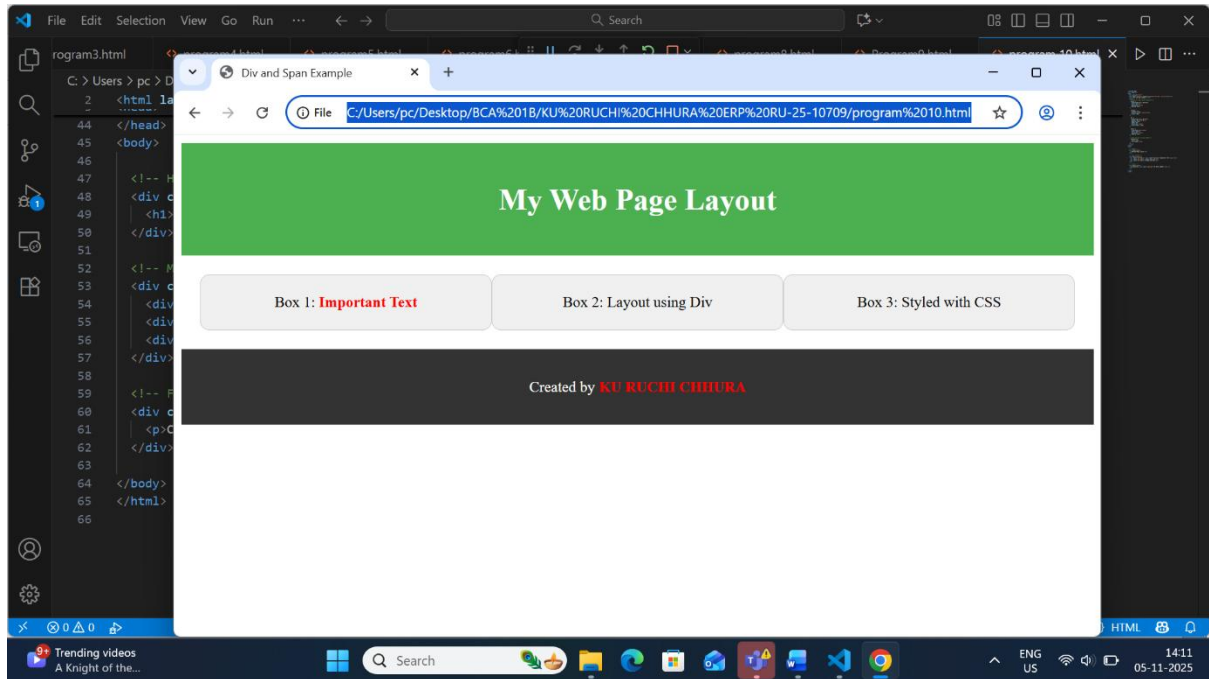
File Edit Selection View Go Run ··· ← →

Search

rogram3.html

C: > Users > pc > D

2 <html la
44 </head>
45 <body>
46
47 <!-- H
48 <div c
49 <h1>
50 </div>
51
52 <!-- M
53 <div c
54 <div
55 <div
56 <div
57 </div>
58
59 <!-- F
60 <div c
61 <p>C
62 </div>
63
64 </body>
65 </html>
66

Div and Span Example ×

File C:/Users/pc/Desktop/BCA%201B/KU%20RUCHI%20CHHURA%20ERP%20RU-25-10709/program%2010.html

My Web Page Layout

Box 1: Important Text

Box 2: Layout using Div

Box 3: Styled with CSS

Created by KU RUCHI CHHURA

⊗0 ⚠0

HTML

Trending videos
A Knight of the...

Search

ENG
US

14:11
05-11-2025